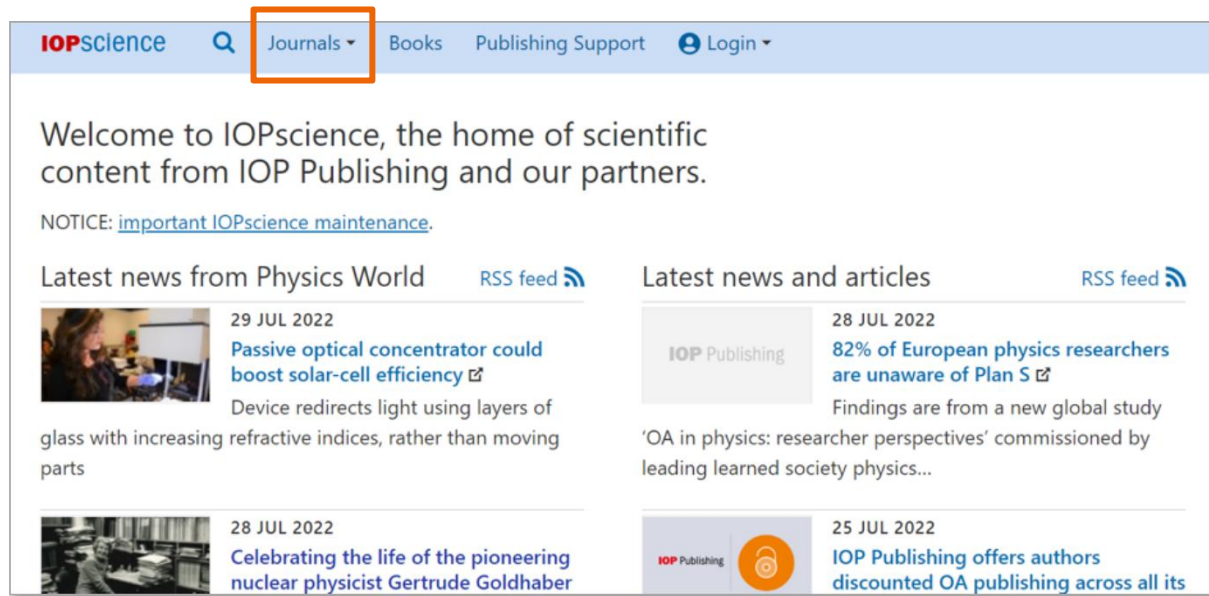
IOPscience Journals Books Publishing Support Login

Welcome to IOPscience, the home of scientific content from IOP Publishing and our partners.

NOTICE: important IOPscience maintenance.

Latest news from Physics World RSS feed

29 JUL 2022

Passive optical concentrator could boost solar-cell efficiency

Device redirects light using layers of glass with increasing refractive indices, rather than moving parts

28 JUL 2022

Celebrating the life of the pioneering nuclear physicist Gertrude Goldhaber

Latest news and articles RSS feed

IOP Publishing

28 JUL 2022

82% of European physics researchers are unaware of Plan S

Findings are from a new global study 'OA in physics: researcher perspectives' commissioned by leading learned society physics...

IOP Publishing

25 JUL 2022

IOP Publishing offers authors discounted OA publishing across all its